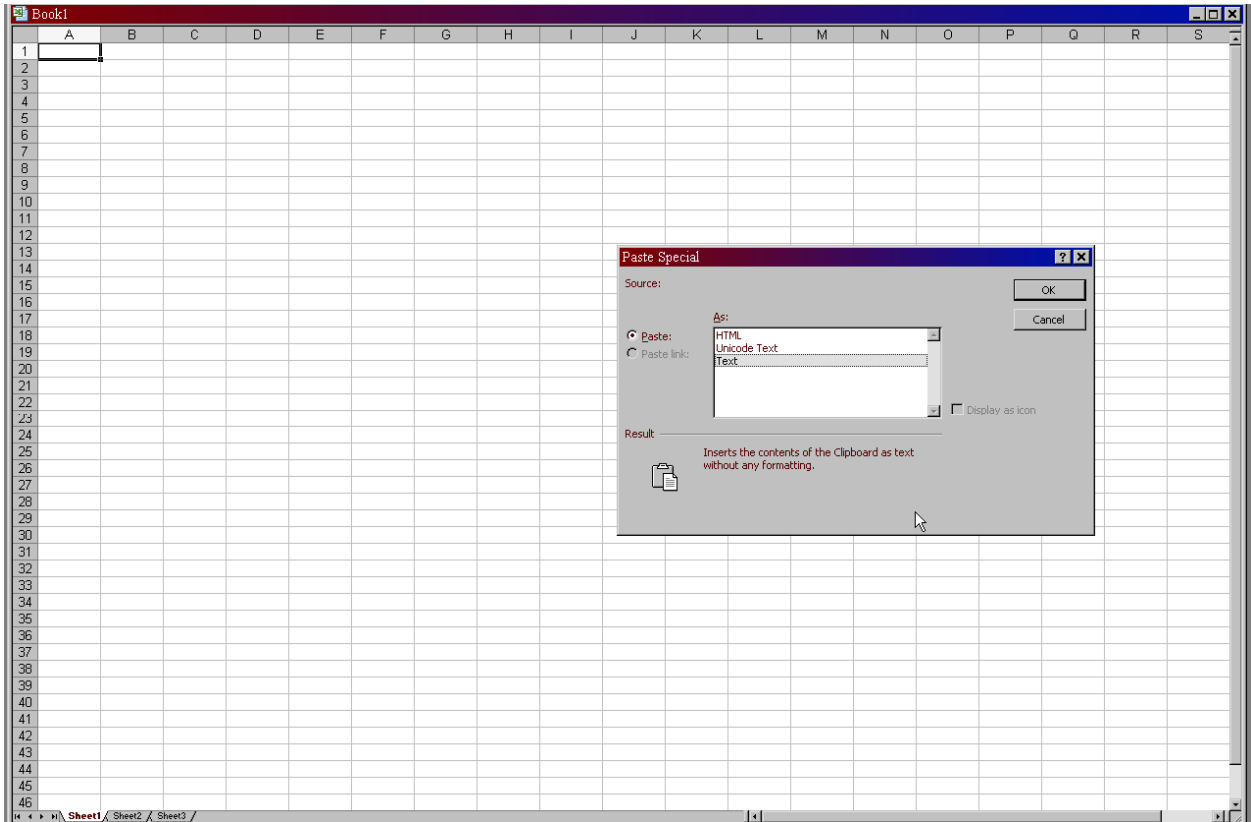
Book1

| | A | B | C | D | E | F | G | H | I | J | K | L | M | N | O | P | Q | R | S |
|---|---|---|---|---|---|---|---|---|---|---|---|---|---|---|---|---|---|---|---|
| 1 | | | | | | | | | | | | | | | | | | | |
| 2 | | | | | | | | | | | | | | | | | | | |
| 3 | | | | | | | | | | | | | | | | | | | |
| 4 | | | | | | | | | | | | | | | | | | | |
| 5 | | | | | | | | | | | | | | | | | | | |
| 6 | | | | | | | | | | | | | | | | | | | |
| 7 | | | | | | | | | | | | | | | | | | | |
| 8 | | | | | | | | | | | | | | | | | | | |
| 9 | | | | | | | | | | | | | | | | | | | |
| 10 | | | | | | | | | | | | | | | | | | | |
| 11 | | | | | | | | | | | | | | | | | | | |
| 12 | | | | | | | | | | | | | | | | | | | |
| 13 | | | | | | | | | | | | | | | | | | | |
| 14 | | | | | | | | | | | | | | | | | | | |
| 15 | | | | | | | | | | | | | | | | | | | |
| 16 | | | | | | | | | | | | | | | | | | | |
| 17 | | | | | | | | | | | | | | | | | | | |
| 18 | | | | | | | | | | | | | | | | | | | |
| 19 | | | | | | | | | | | | | | | | | | | |
| 20 | | | | | | | | | | | | | | | | | | | |
| 21 | | | | | | | | | | | | | | | | | | | |
| 22 | | | | | | | | | | | | | | | | | | | |
| 23 | | | | | | | | | | | | | | | | | | | |
| 24 | | | | | | | | | | | | | | | | | | | |
| 25 | | | | | | | | | | | | | | | | | | | |
| 26 | | | | | | | | | | | | | | | | | | | |
| 27 | | | | | | | | | | | | | | | | | | | |
| 28 | | | | | | | | | | | | | | | | | | | |
| 29 | | | | | | | | | | | | | | | | | | | |
| 30 | | | | | | | | | | | | | | | | | | | |
| 31 | | | | | | | | | | | | | | | | | | | |
| 32 | | | | | | | | | | | | | | | | | | | |
| 33 | | | | | | | | | | | | | | | | | | | |
| 34 | | | | | | | | | | | | | | | | | | | |
| 35 | | | | | | | | | | | | | | | | | | | |
| 36 | | | | | | | | | | | | | | | | | | | |
| 37 | | | | | | | | | | | | | | | | | | | |
| 38 | | | | | | | | | | | | | | | | | | | |
| 39 | | | | | | | | | | | | | | | | | | | |
| 40 | | | | | | | | | | | | | | | | | | | |
| 41 | | | | | | | | | | | | | | | | | | | |
| 42 | | | | | | | | | | | | | | | | | | | |
| 43 | | | | | | | | | | | | | | | | | | | |
| 44 | | | | | | | | | | | | | | | | | | | |
| 45 | | | | | | | | | | | | | | | | | | | |
| 46 | | | | | | | | | | | | | | | | | | | |

Paste Special
Source:
OK
Cancel
As:
Paste:
Paste link:
HTML
Unicode Text
Text
Display as icon
Result
Inserts the contents of the Clipboard as text without any formatting.

Sheet1 Sheet2 Sheet3